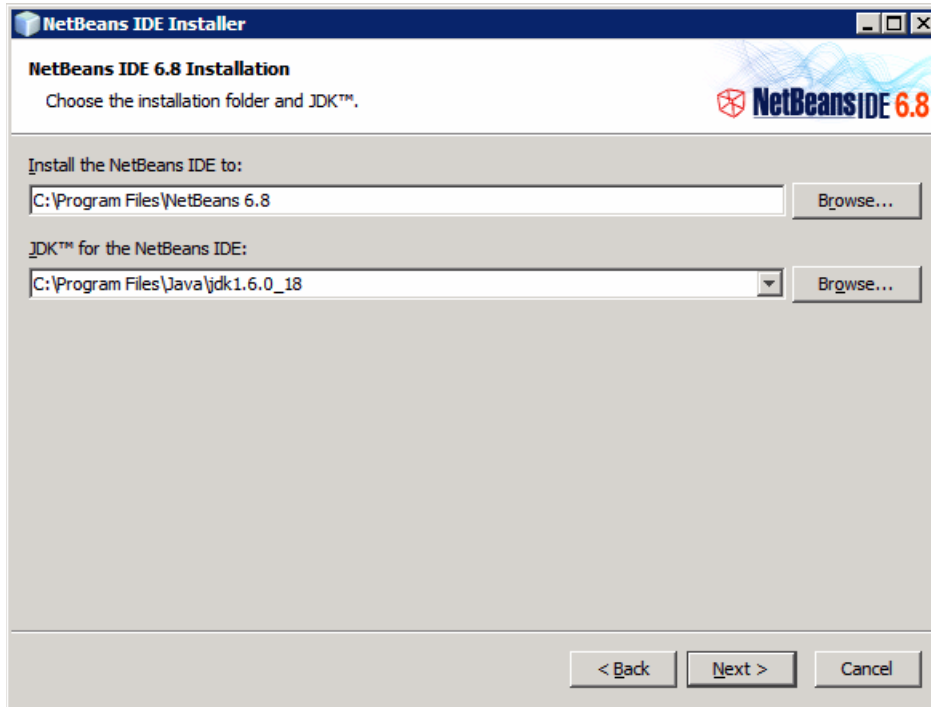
NetBeans IDE Installer

NetBeans IDE 6.8 Installation

Choose the installation folder and JDK™.

NetBeans IDE 6.8

Install the NetBeans IDE to:

C:\Program Files\NetBeans 6.8

Browse...

JDK™ for the NetBeans IDE:

C:\Program Files\Java\jdk1.6.0_18

Browse...

< Back

Next >

Cancel